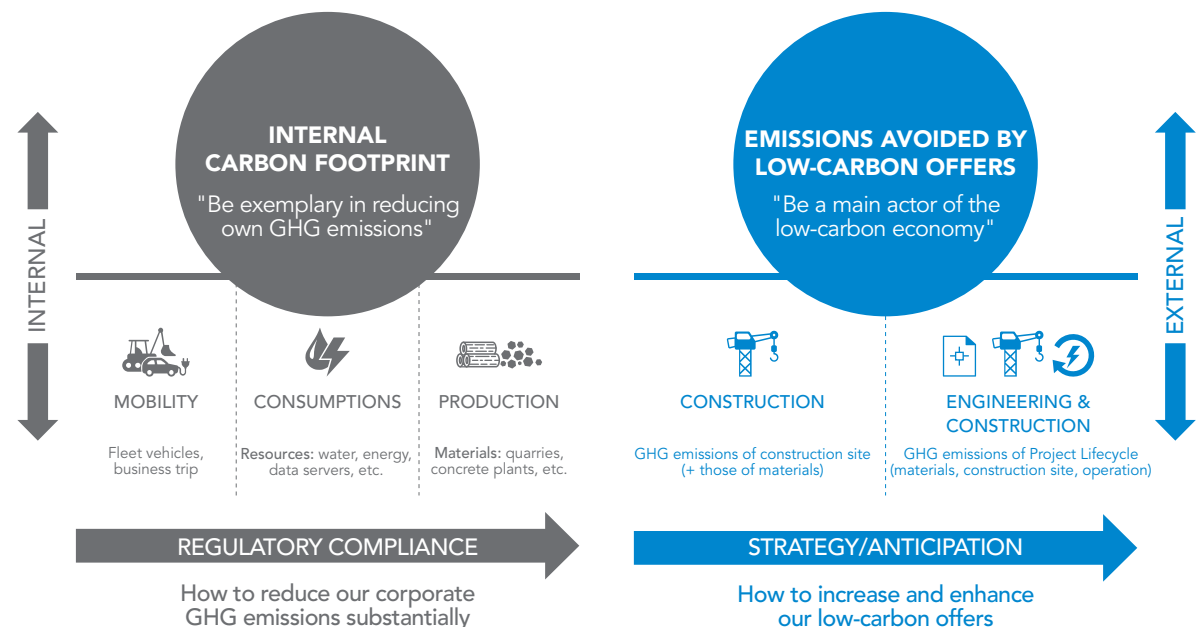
INTERNAL

INTERNAL CARBON FOOTPRINT

"Be exemplary in reducing own GHG emissions"

MOBILITY

Fleet vehicles, business trip

CONSUMPTIONS

Resources: water, energy, data servers, etc.

PRODUCTION

Materials: quarries, concrete plants, etc.

REGULATORY COMPLIANCE

How to reduce our corporate GHG emissions substantially

EMISSIONS AVOIDED BY LOW-CARBON OFFERS

"Be a main actor of the low-carbon economy"

EXTERNAL

CONSTRUCTION

GHG emissions of construction site (+ those of materials)

ENGINEERING & CONSTRUCTION

GHG emissions of Project Lifecycle (materials, construction site, operation)

STRATEGY/ANTICIPATION

How to increase and enhance our low-carbon offers